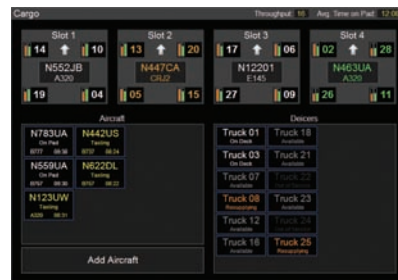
Cargo

Throughput: 10 Avg. Time on Pad: 12:08

Slot 1
14 10
N552JB
A320
19 04

Slot 2
13 20
N447CA
CRJ2
05 15

Slot 3
17 06
N12201
E145
27 09

Slot 4
02 28
N463UA
A320
26 11

Aircraft

N783UA
On Pad
B777 08:36

N442US
Taxiing
B757 04:24

N559UA
On Pad
B757 08:36

N622DL
On Pad
B757 08:22

N123UW
Taxiing
A320 08:31

Add Aircraft

Deicers

Truck 01
On Deck

Truck 18
Available

Truck 03
On Deck

Truck 21
Available

Truck 07
Available

Truck 22
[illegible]

Truck 08
Resupplying

Truck 23
Available

Truck 12
Available

Truck 24
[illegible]

Truck 16
Available

Truck 25
Resupplying